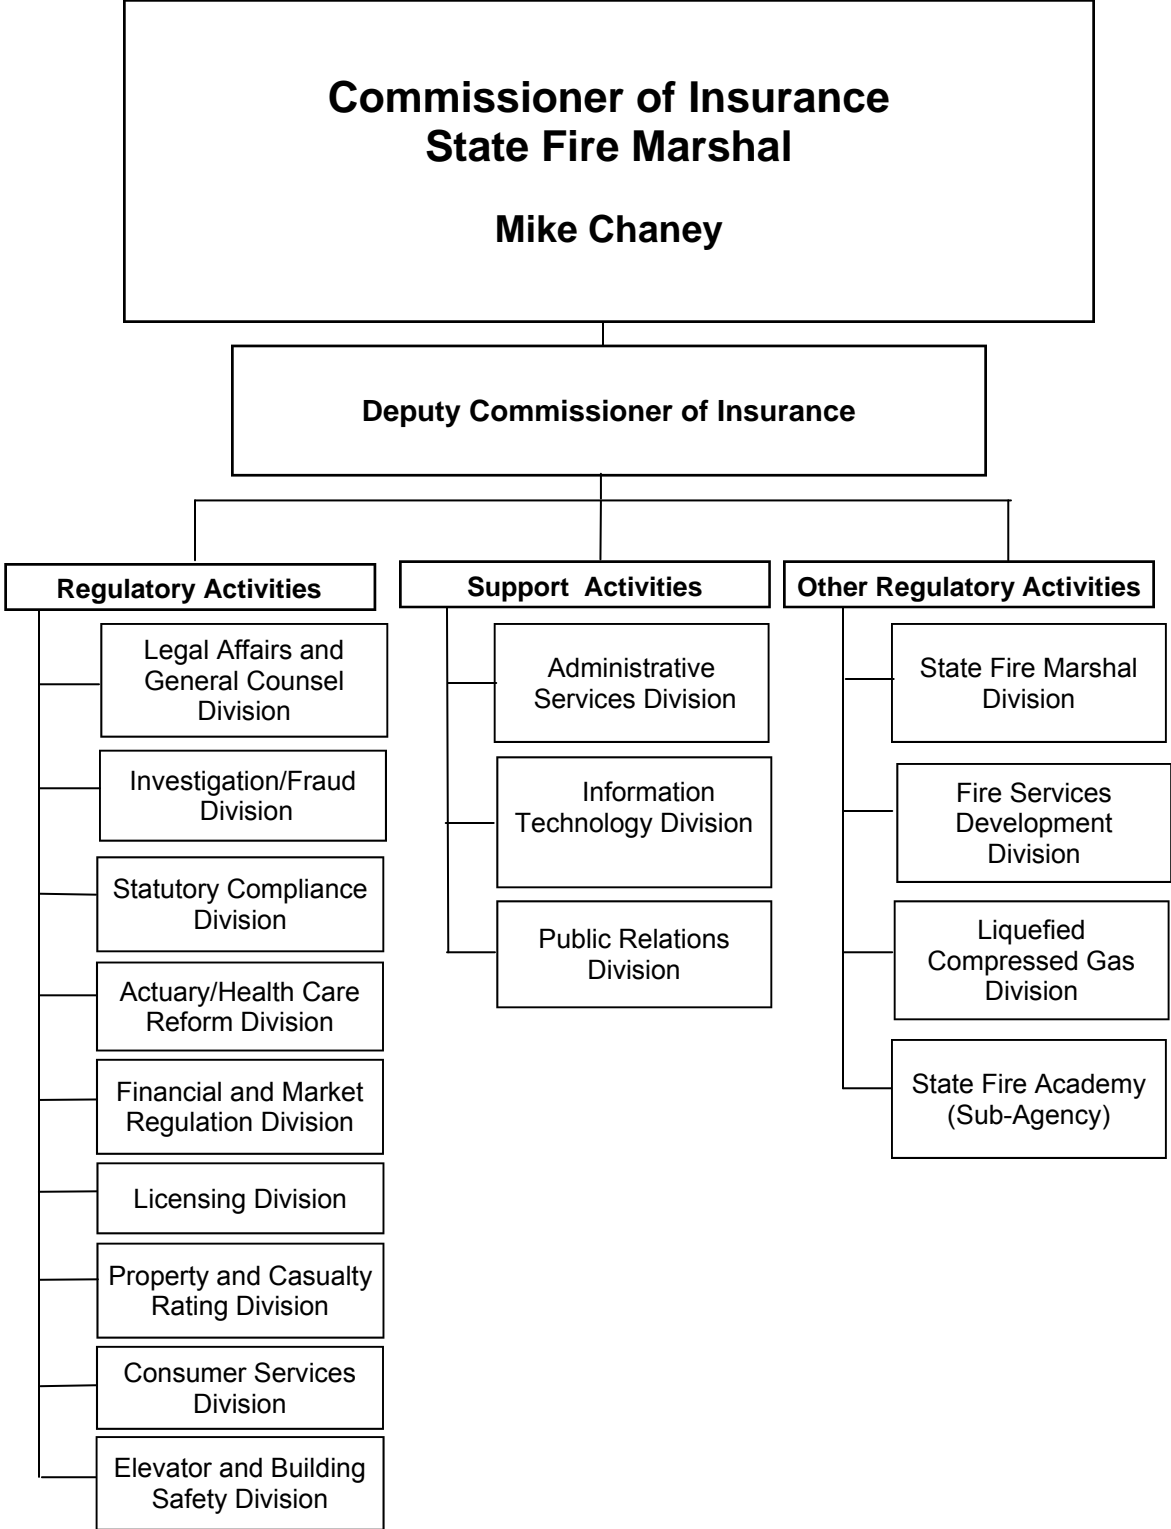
Commissioner of Insurance
State Fire Marshal

Mike Chaney

Deputy Commissioner of Insurance

Regulatory Activities

Legal Affairs and General Counsel Division

Investigation/Fraud Division

Statutory Compliance Division

Actuary/Health Care Reform Division

Financial and Market Regulation Division

Licensing Division

Property and Casualty Rating Division

Consumer Services Division

Elevator and Building Safety Division

Support Activities

Administrative Services Division

Information Technology Division

Public Relations Division

Other Regulatory Activities

State Fire Marshal Division

Fire Services Development Division

Liquefied Compressed Gas Division

State Fire Academy (Sub-Agency)